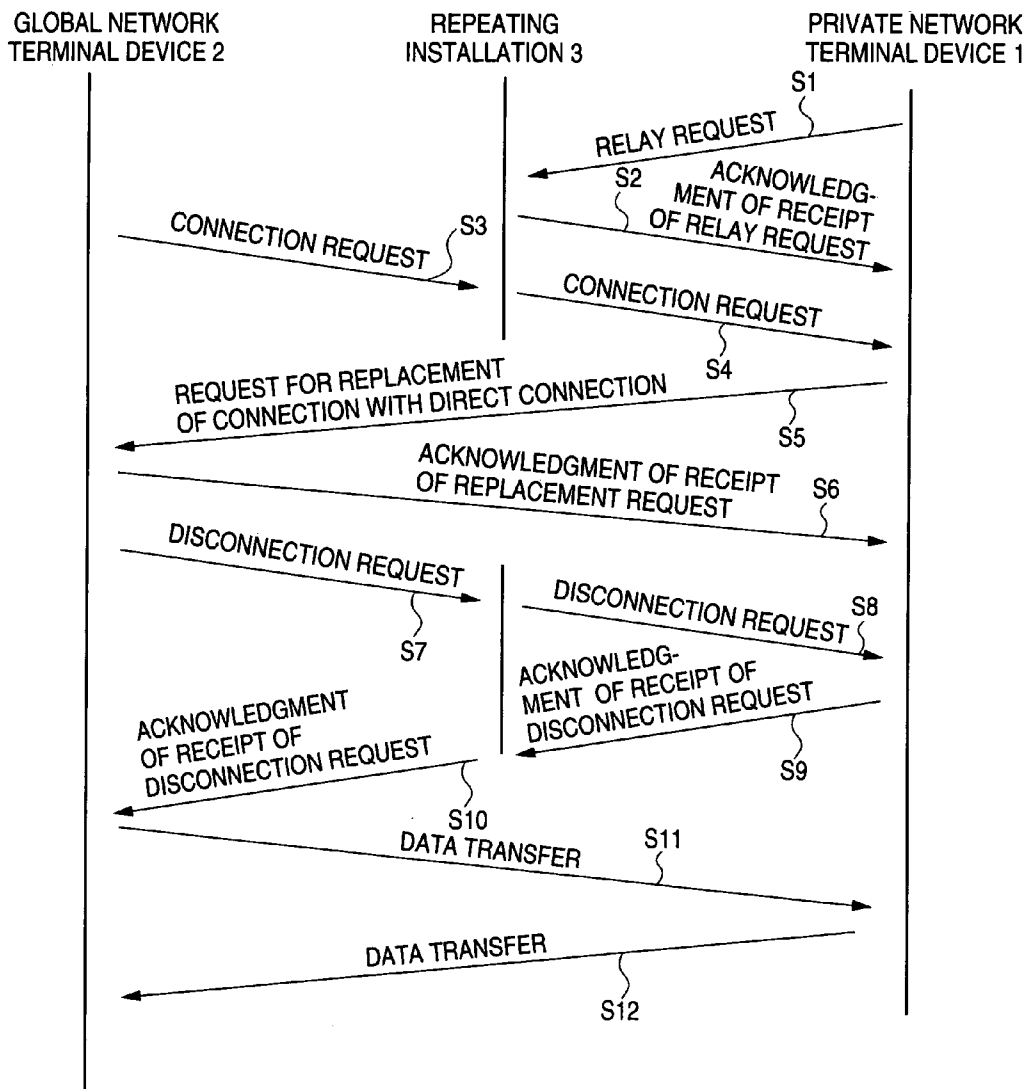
GLOBAL NETWORK TERMINAL DEVICE 2

REPEATING INSTALLATION 3

PRIVATE NETWORK TERMINAL DEVICE 1

S1

RELAY REQUEST

S2

ACKNOWLEDGMENT OF RECEIPT OF RELAY REQUEST

CONNECTION REQUEST

S3

CONNECTION REQUEST

S4

REQUEST FOR REPLACEMENT OF CONNECTION WITH DIRECT CONNECTION

S5

ACKNOWLEDGMENT OF RECEIPT OF REPLACEMENT REQUEST

S6

DISCONNECTION REQUEST

S7

DISCONNECTION REQUEST

S8

ACKNOWLEDGMENT OF RECEIPT OF DISCONNECTION REQUEST

S9

ACKNOWLEDGMENT OF RECEIPT OF DISCONNECTION REQUEST

S10

DATA TRANSFER

S11

DATA TRANSFER

S12